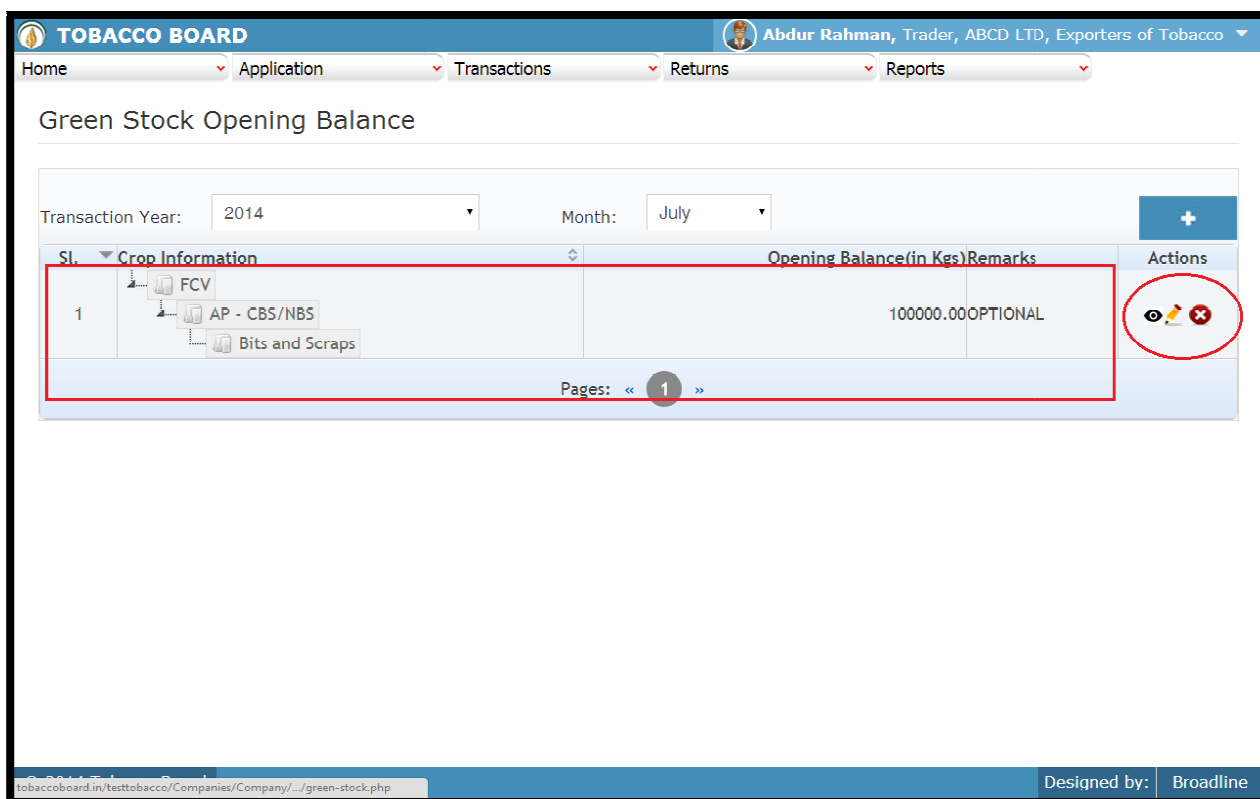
TOBACCO BOARD

Abdur Rahman, Trader, ABCD LTD, Exporters of Tobacco

Home | Application | Transactions | Returns | Reports

Green Stock Opening Balance

Transaction Year: 2014

Month: July

+

| Sl. | Crop Information | Opening Balance(in Kgs) | Remarks | Actions |
|---|---|---|---|---|
| 1 | FCV<br>AP - CBS/NBS<br>Bits and Scraps | 100000.00 | OPTIONAL | |

Pages: « 1 »

© 2014 Tobacco Board

tobaccoboard.in/testtobacco/Companies/Company/.../green-stock.php

Designed by: Broadline